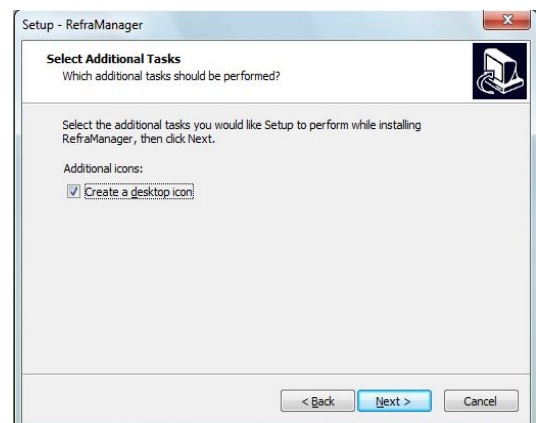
Setup - RefraManager

Select Additional Tasks
Which additional tasks should be performed?

Select the additional tasks you would like Setup to perform while installing RefraManager, then click Next.

Additional icons:

Create a desktop icon

< Back
Next >
Cancel